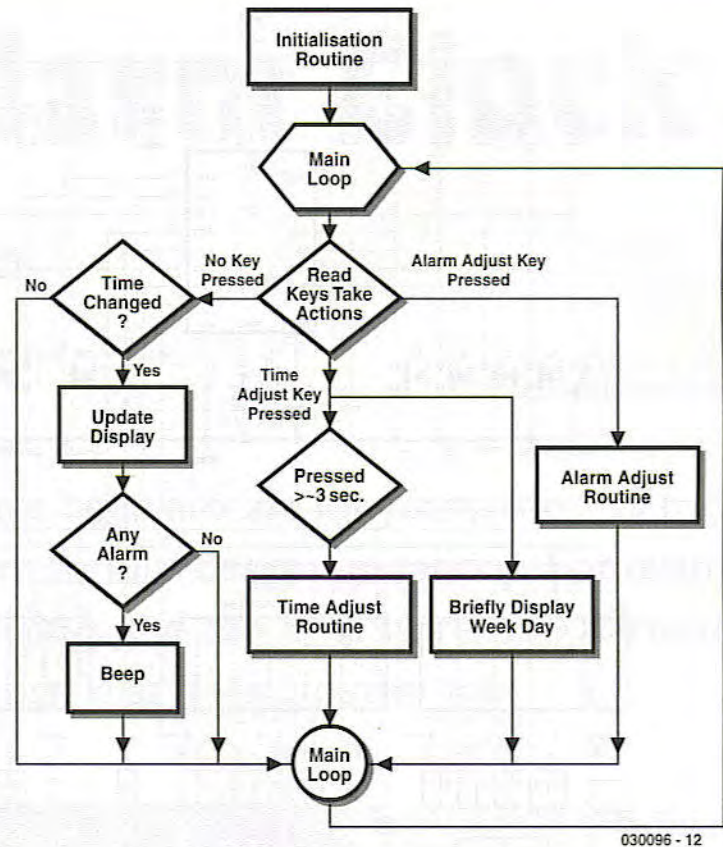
Initialisation Routine

Main Loop

No

Time Changed ?

No Key Pressed

Read Keys Take Actions

Alarm Adjust Key Pressed

Yes

Time Adjust Key Pressed

Update Display

Pressed >~3 sec.

Alarm Adjust Routine

Any Alarm ?

No

Yes

Time Adjust Routine

Briefly Display Week Day

Beep

Main Loop

030096 - 12